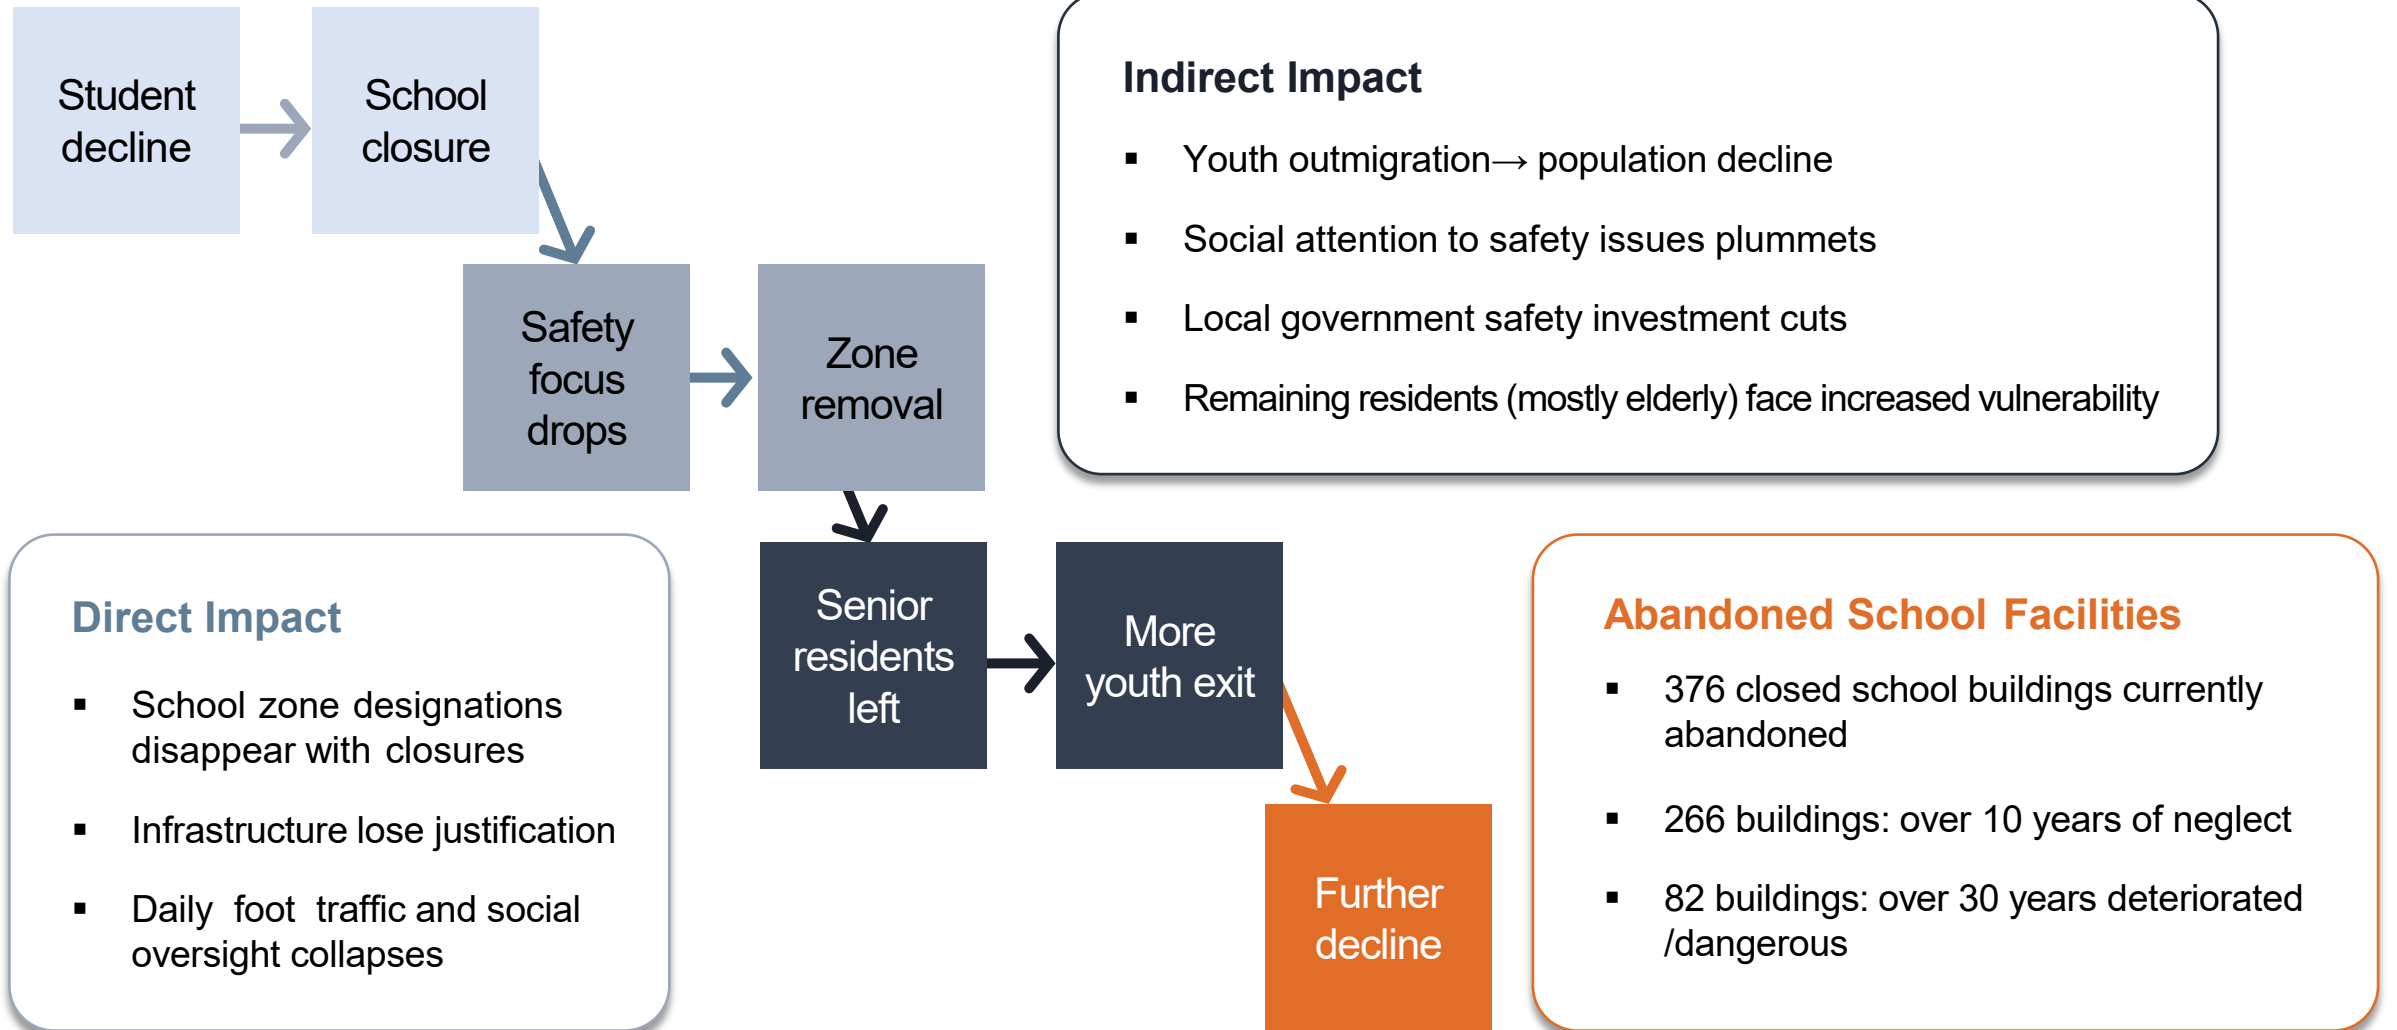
Student decline

School closure

Safety focus drops

Zone removal

Senior residents left

More youth exit

Further decline

Indirect Impact

- Youth outmigration→ population decline
- Social attention to safety issues plummets
- Local government safety investment cuts
- Remaining residents (mostly elderly) face increased vulnerability

Direct Impact

- School zone designations disappear with closures
- Infrastructure lose justification
- Daily foot traffic and social oversight collapses

Abandoned School Facilities

- 376 closed school buildings currently abandoned
- 266 buildings: over 10 years of neglect
- 82 buildings: over 30 years deteriorated /dangerous